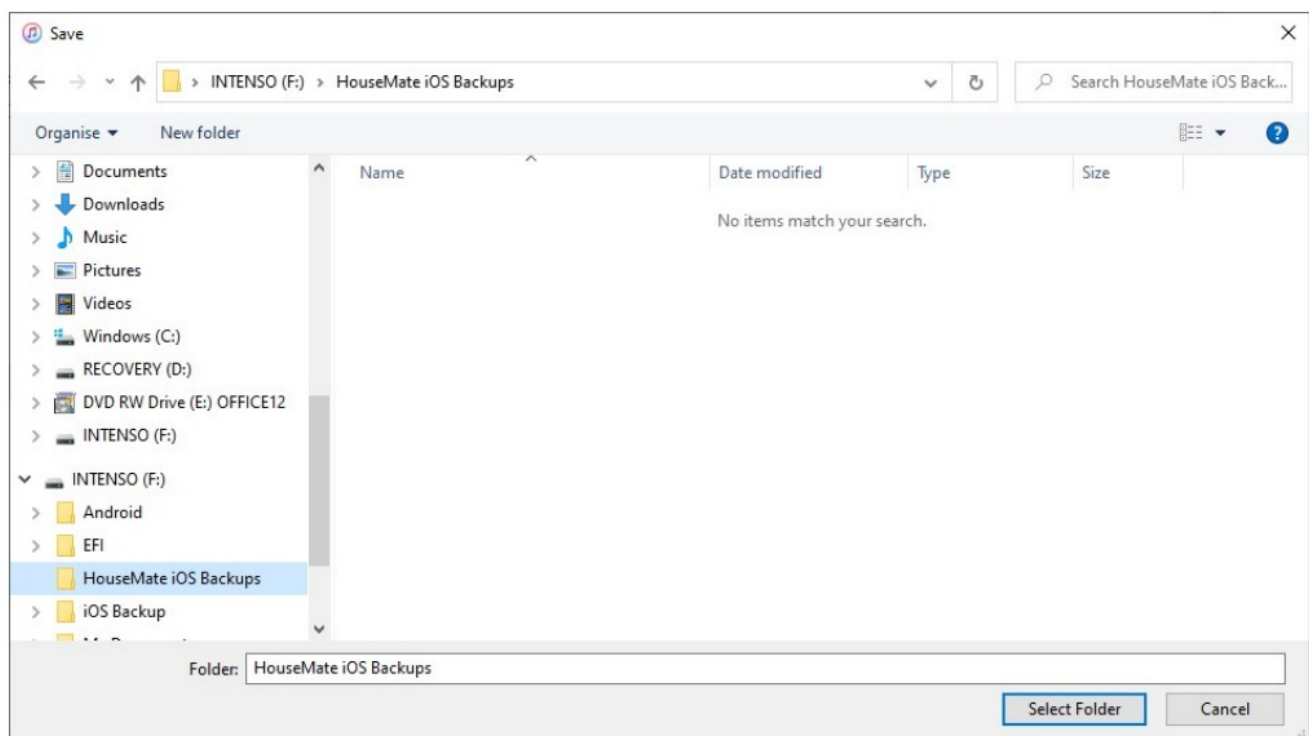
Save

INTENSO (F:) > HouseMate iOS Backups

Search HouseMate iOS Back...

Organise ▾ New folder

Documents
Downloads
Music
Pictures
Videos
Windows (C:)
RECOVERY (D:)
DVD RW Drive (E:) OFFICE12
INTENSO (F:)
INTENSO (F:)
Android
EFI
HouseMate iOS Backups
iOS Backup
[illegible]

| Name | Date modified | Type | Size |
|---|---|---|---|
| | No items match your search. | | |

Folder: HouseMate iOS Backups

Select Folder Cancel